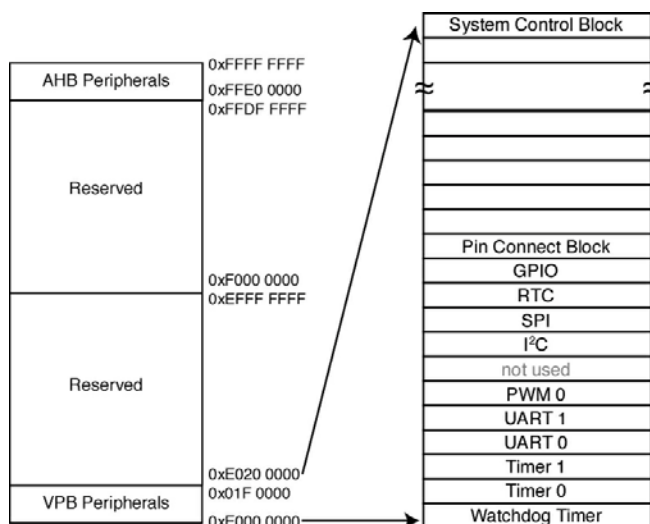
AHB Peripherals

Reserved

Reserved

VPB Peripherals

0xFFFF FFFF
0xFFE0 0000
0xFFDF FFFF

0xF000 0000
0xEFFF FFFF

0xE020 0000
0x01F 0000
0xE000 0000

System Control Block
≈
Pin Connect Block
GPIO
RTC
SPI
I$^2$C
not used
PWM 0
UART 1
UART 0
Timer 1
Timer 0
Watchdog Timer